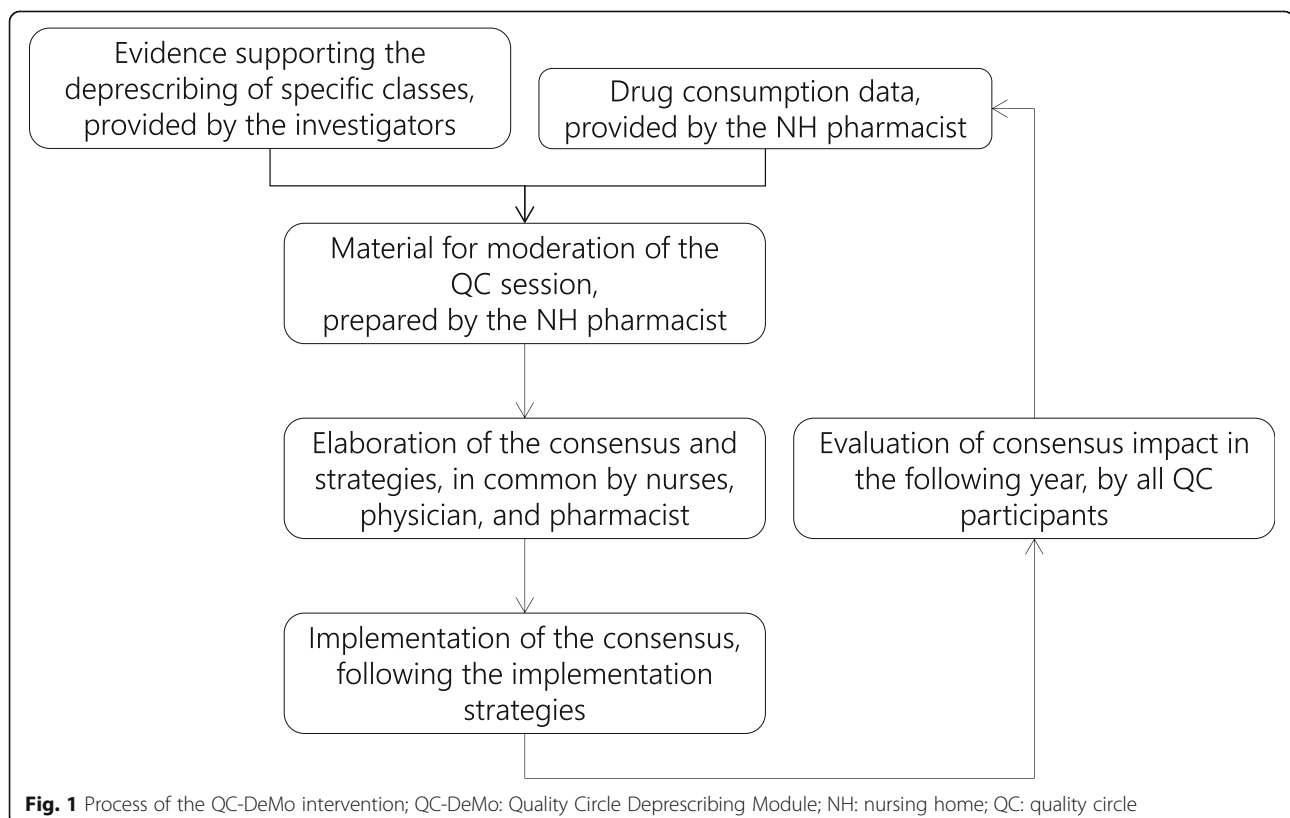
Evidence supporting the deprescribing of specific classes, provided by the investigators

Drug consumption data, provided by the NH pharmacist

Material for moderation of the QC session, prepared by the NH pharmacist

Elaboration of the consensus and strategies, in common by nurses, physician, and pharmacist

Evaluation of consensus impact in the following year, by all QC participants

Implementation of the consensus, following the implementation strategies

**Fig. 1** Process of the QC-DeMo intervention; QC-DeMo: Quality Circle Deprescribing Module; NH: nursing home; QC: quality circle